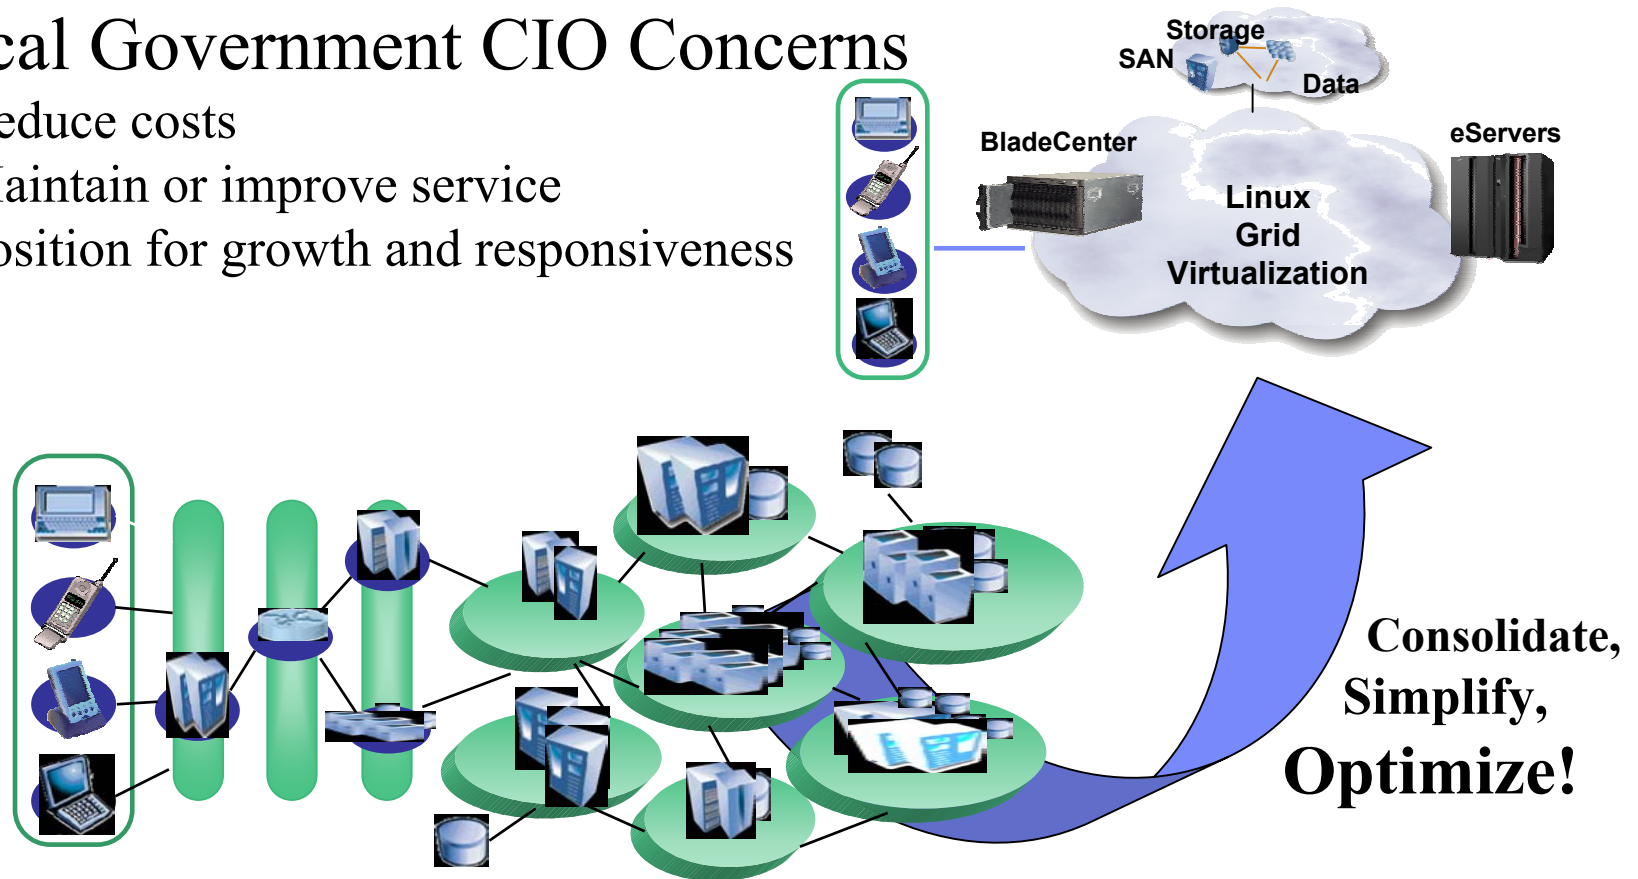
cal Government CIO Concerns

educe costs

laintain or improve service

osition for growth and responsiveness

Storage

SAN

Data

BladeCenter

eServers

Linux
Grid
Virtualization

Consolidate,
Simplify,
Optimize!